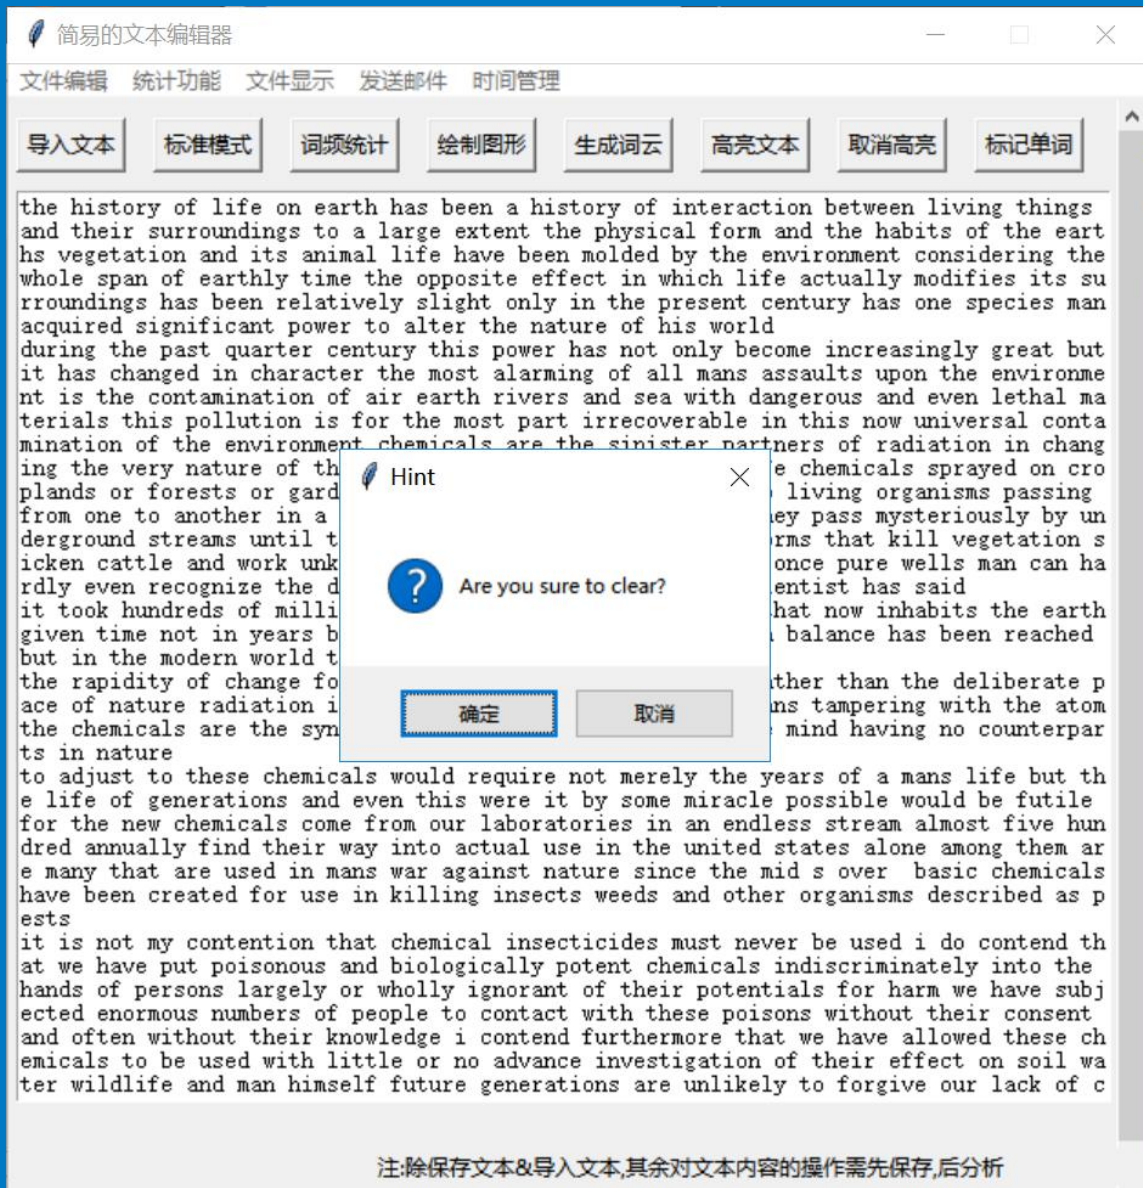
简易的文本编辑器

文件编辑 统计功能 文件显示 发送邮件 时间管理

导入文本 标准模式 词频统计 绘制图形 生成词云 高亮文本 取消高亮 标记单词

the history of life on earth has been a history of interaction between living things and their surroundings to a large extent the physical form and the habits of the earths vegetation and its animal life have been molded by the environment considering the whole span of earthly time the opposite effect in which life actually modifies its surroundings has been relatively slight only in the present century has one species man acquired significant power to alter the nature of his world
during the past quarter century this power has not only become increasingly great but it has changed in character the most alarming of all mans assaults upon the environment is the contamination of air earth rivers and sea with dangerous and even lethal materials this pollution is for the most part irrecoverable in this now universal contamination of the environment chemicals are the sinister partners of radiation in changing the very nature of th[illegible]e chemicals sprayed on croplands or forests or gard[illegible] living organisms passing from one to another in a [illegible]ey pass mysteriously by underground streams until t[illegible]rms that kill vegetation sicken cattle and work unk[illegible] once pure wells man can hardly even recognize the d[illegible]entist has said
it took hundreds of milli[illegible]hat now inhabits the earth given time not in years b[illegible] balance has been reached but in the modern world t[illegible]
the rapidity of change fo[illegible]ther than the deliberate pace of nature radiation i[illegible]ns tampering with the atom the chemicals are the syn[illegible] mind having no counterparts in nature
to adjust to these chemicals would require not merely the years of a mans life but the life of generations and even this were it by some miracle possible would be futile for the new chemicals come from our laboratories in an endless stream almost five hundred annually find their way into actual use in the united states alone among them are many that are used in mans war against nature since the mid s over basic chemicals have been created for use in killing insects weeds and other organisms described as pests
it is not my contention that chemical insecticides must never be used i do contend that we have put poisonous and biologically potent chemicals indiscriminately into the hands of persons largely or wholly ignorant of their potentials for harm we have subjected enormous numbers of people to contact with these poisons without their consent and often without their knowledge i contend furthermore that we have allowed these chemicals to be used with little or no advance investigation of their effect on soil water wildlife and man himself future generations are unlikely to forgive our lack of c

Hint
Are you sure to clear?
确定 取消

注:除保存文本&导入文本,其余对文本内容的操作需先保存,后分析